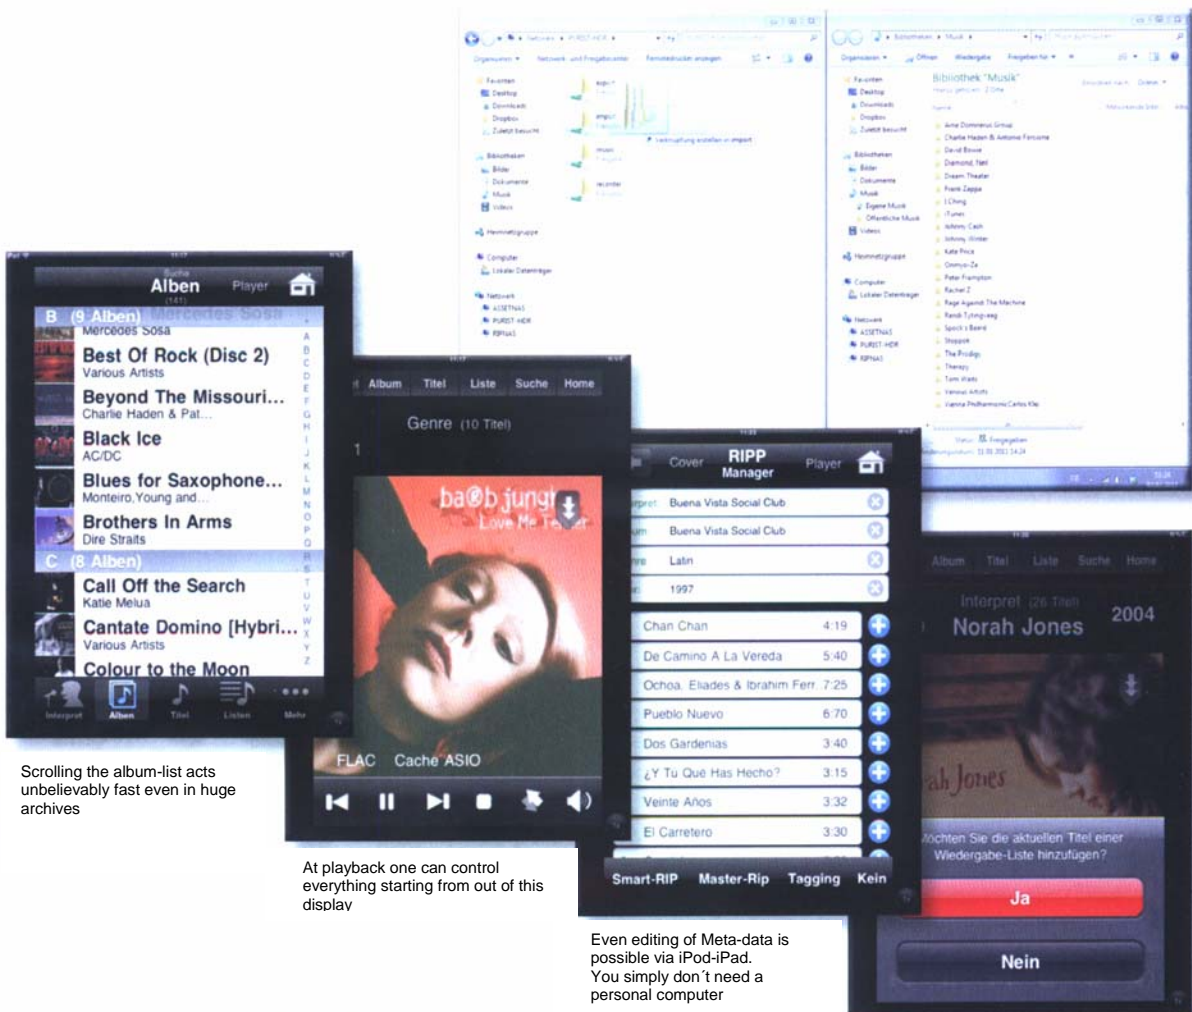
Favoriten
Desktop
Downloads
Dropbox
Zuletzt besucht

Bibliotheken
Bilder
Dokumente
Musik
Videos

Heimnetzgruppe

Computer
Lokaler Datenträger

Netzwerk
ASSETNAS
PURIST-HDR
RIPNAS

Bibliothek "Musik"

Anne Domenica Group
Charlie Haden & Antonio Forcione
David Bowie
Diamond, Neil
Dream Theater
Frank Zappa
I Ching
iTunes
Johnny Cash
Johnny Winter
Kate Price
Omnyo-Ze
Peter Frampton
Rachel Z
Rage Against The Machine
Randi Tytingvåg
Spock's Beard
Stoppok
The Prodigy
Therapy
Tom Waits
Various Artists
Vienna Philharmonic Carlos Klei

Suche
Alben
(141)
Player

B (9 Alben) Mercedes Sosa
Mercedes Sosa
Best Of Rock (Disc 2)
Various Artists
Beyond The Missouri...
Charlie Haden & Pat...
Black Ice
AC/DC
Blues for Saxophone...
Monteiro,Young and...
Brothers In Arms
Dire Straits
C (8 Alben)
Call Off the Search
Katie Melua
Cantate Domino [Hybri...
Various Artists
Colour to the Moon

A B C D E F G H I J K L M N O P Q R S T U V W X Y Z

Interpret Alben Titel Listen Mehr

Scrolling the album-list acts unbelievably fast even in huge archives

Album Titel Liste Suche Home
Genre (10 Titel)
ba@b jungl
Love Me Te
FLAC Cache ASIO

At playback one can control everything starting from out of this display

Cover RIPP Manager Player
Buena Vista Social Club
Buena Vista Social Club
Latin
1997
Chan Chan 4:19
De Camino A La Vereda 5:40
Ochoa, Eliades & Ibrahim Ferr 7:25
Pueblo Nuevo 6:70
Dos Gardenias 3:40
¿Y Tu Qué Has Hecho? 3:15
Veinte Años 3:32
El Carretero 3:30
Smart-RIP Master-Rip Tagging Kein

Even editing of Meta-data is possible via iPod-iPad. You simply don´t need a personal computer

Album Titel Liste Suche Home
Interpret (26 Titel)
Norah Jones 2004
ah Jones
öchten Sie die aktuellen Titel einer Wiedergabe-Liste hinzufügen?
Ja
Nein